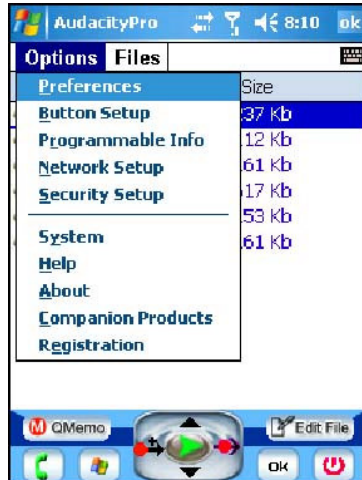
AudacityPro 8:10 ok
Options Files
Preferences
Button Setup
Programmable Info
Network Setup
Security Setup
System
Help
About
Companion Products
Registration
Size
37 Kb
12 Kb
61 Kb
17 Kb
53 Kb
61 Kb
QMemo
Edit File
ok